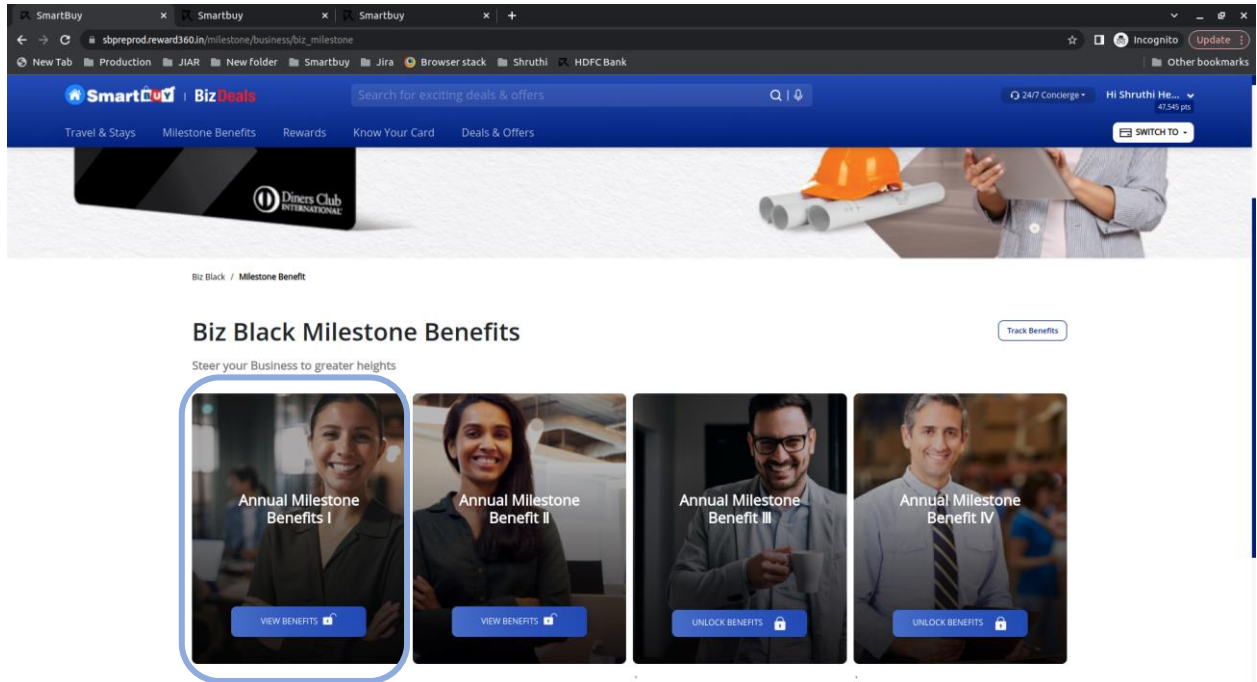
SmartBuy ×
Smartbuy ×
Smartbuy ×
+

sbpreprod.reward360.in/milestone/business/biz_milestone

Incognito
Update

New Tab
Production
JIAR
New folder
Smartbuy
Jira
Browser stack
Shruthi
HDFC Bank
Other bookmarks

SmartBuy | BizDeals
Search for exciting deals & offers
24/7 Concierge
Hi Shruthi He...
47,545 pts

Travel & Stays
Milestone Benefits
Rewards
Know Your Card
Deals & Offers
SWITCH TO

Diners Club INTERNATIONAL

Biz Black / Milestone Benefit

Biz Black Milestone Benefits

Track Benefits

Steer your Business to greater heights

Annual Milestone Benefits I
VIEW BENEFITS

Annual Milestone Benefit II
VIEW BENEFITS

Annual Milestone Benefit III
UNLOCK BENEFITS

Annual Milestone Benefit IV
UNLOCK BENEFITS